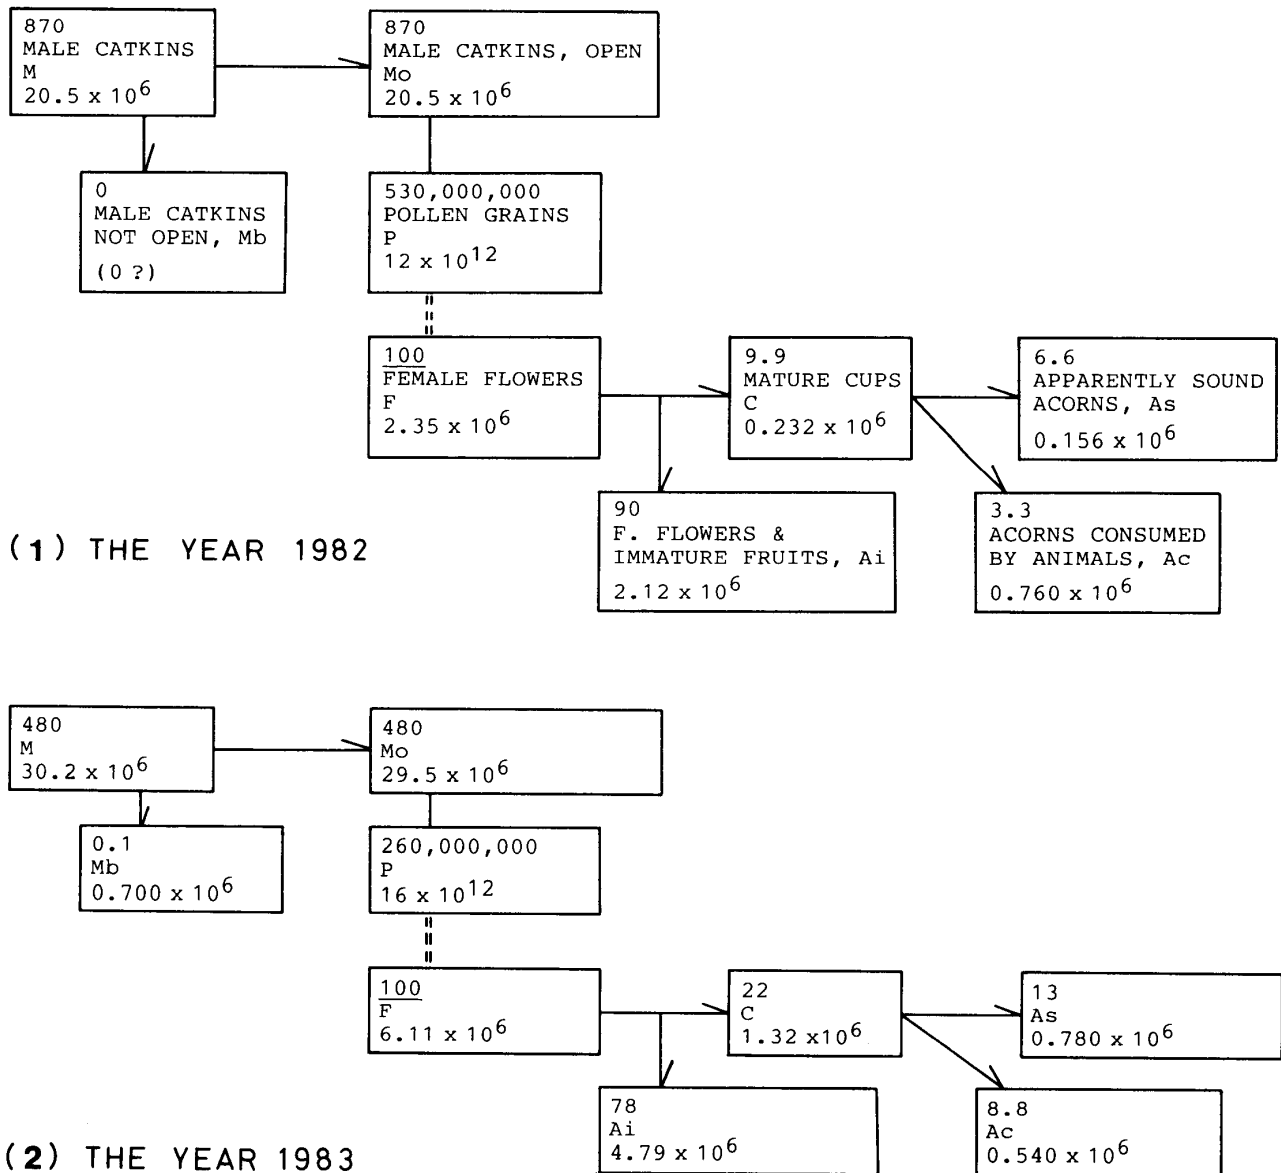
870
MALE CATKINS
M
$20.5 \times 10^6$

870
MALE CATKINS, OPEN
Mo
$20.5 \times 10^6$

0
MALE CATKINS
NOT OPEN, Mb
(0 ?)

530,000,000
POLLEN GRAINS
P
$12 \times 10^{12}$

100
FEMALE FLOWERS
F
$2.35 \times 10^6$

9.9
MATURE CUPS
C
$0.232 \times 10^6$

6.6
APPARENTLY SOUND
ACORNS, As
$0.156 \times 10^6$

90
F. FLOWERS &
IMMATURE FRUITS, Ai
$2.12 \times 10^6$

3.3
ACORNS CONSUMED
BY ANIMALS, Ac
$0.760 \times 10^6$

(1) THE YEAR 1982

480
M
$30.2 \times 10^6$

480
Mo
$29.5 \times 10^6$

0.1
Mb
$0.700 \times 10^6$

260,000,000
P
$16 \times 10^{12}$

100
F
$6.11 \times 10^6$

22
C
$1.32 \times 10^6$

13
As
$0.780 \times 10^6$

78
Ai
$4.79 \times 10^6$

8.8
Ac
$0.540 \times 10^6$

(2) THE YEAR 1983